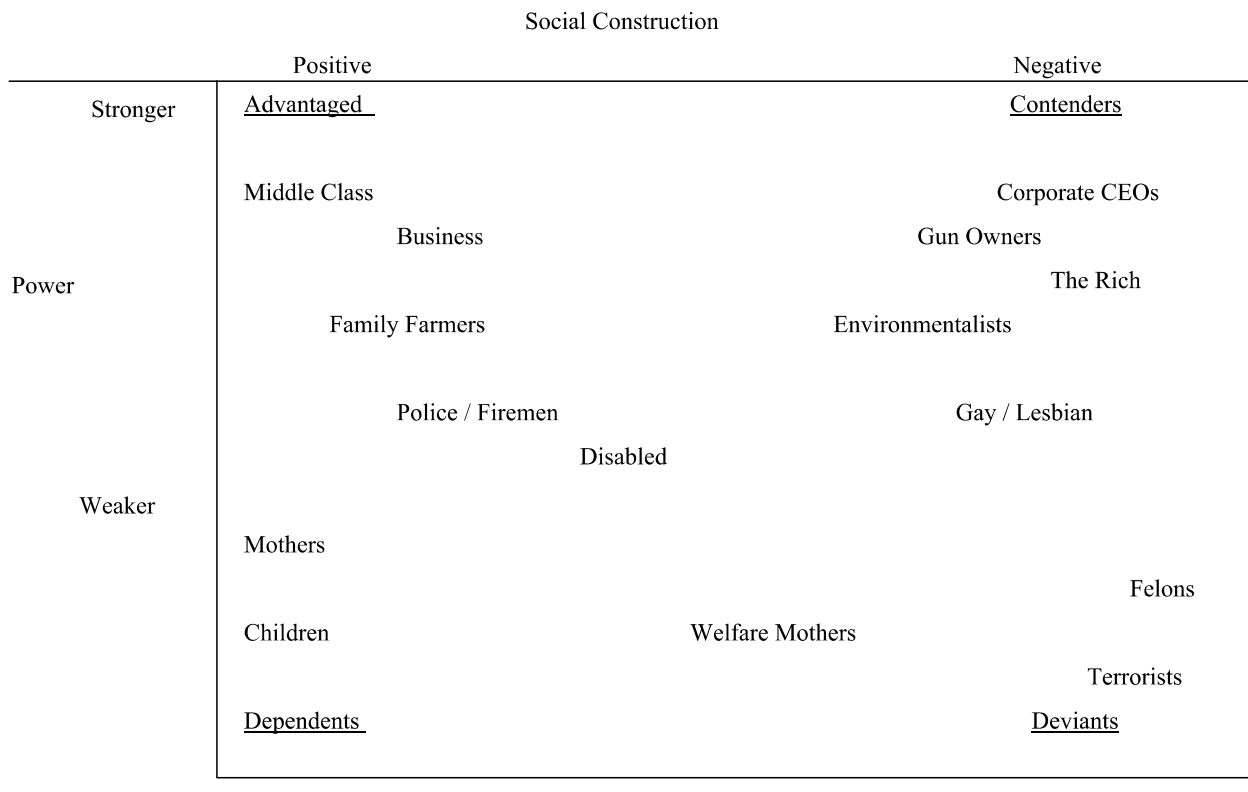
Social Construction

Positive

Negative

Stronger

Advantaged

Contenders

Middle Class

Corporate CEOs

Business

Gun Owners

The Rich

Power

Family Farmers

Environmentalists

Police / Firemen

Gay / Lesbian

Disabled

Weaker

Mothers

Felons

Children

Welfare Mothers

Terrorists

Dependents

Deviants